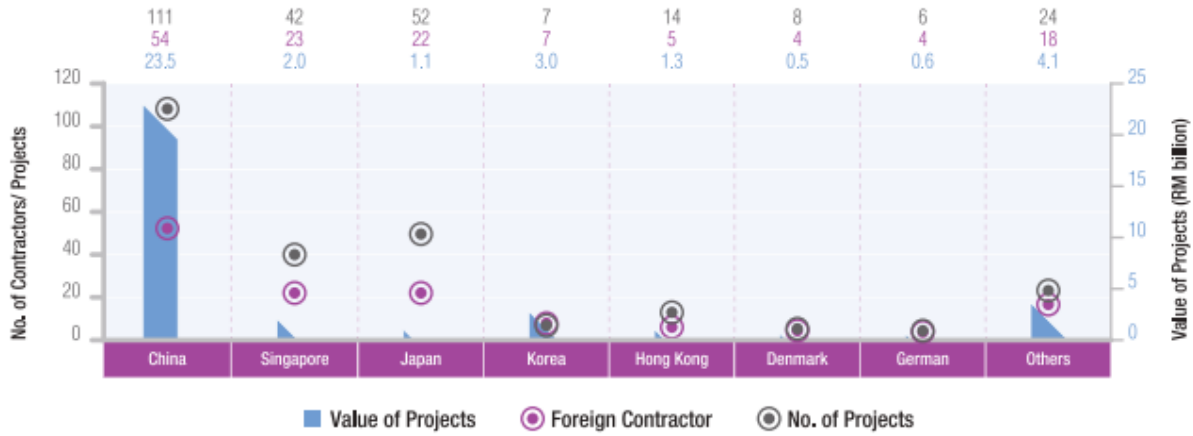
| | China | Singapore | Japan | Korea | Hong Kong | Denmark | German | Others |
|---|---|---|---|---|---|---|---|---|
| No. of Projects | 111 | 42 | 52 | 7 | 14 | 8 | 6 | 24 |
| Foreign Contractor | 54 | 23 | 22 | 7 | 5 | 4 | 4 | 18 |
| Value of Projects | 23.5 | 2.0 | 1.1 | 3.0 | 1.3 | 0.5 | 0.6 | 4.1 |

No. of Contractors/ Projects

0
20
40
60
80
100
120

Value of Projects (RM billion)

0
5
10
15
20
25

China Singapore Japan Korea Hong Kong Denmark German Others

Value of Projects Foreign Contractor No. of Projects